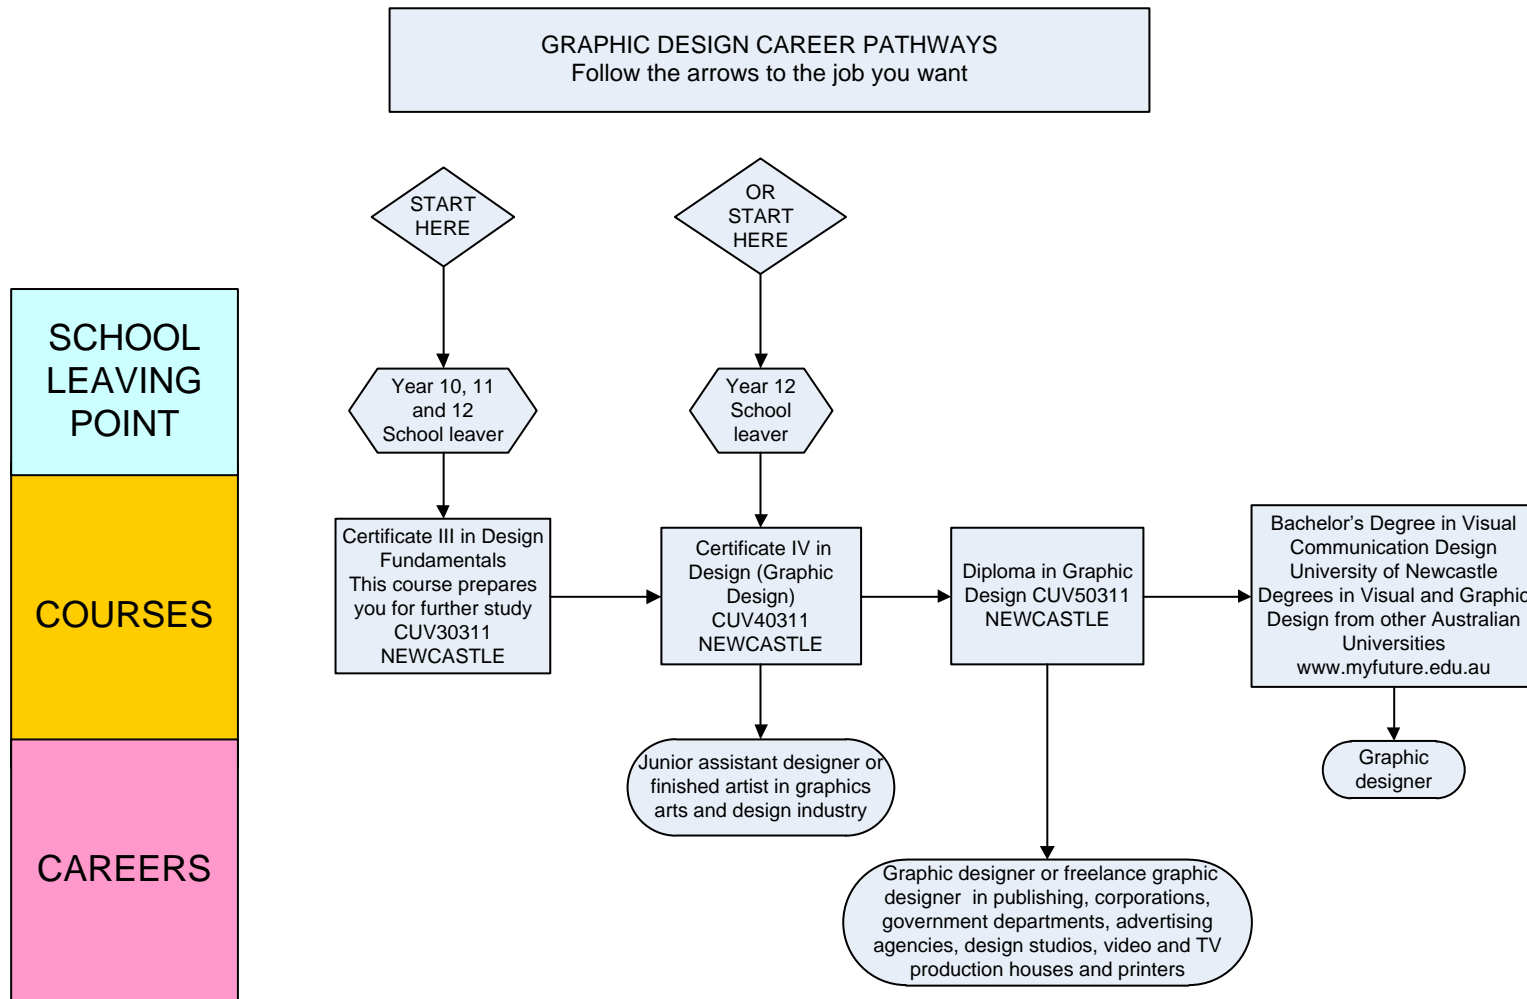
GRAPHIC DESIGN CAREER PATHWAYS
Follow the arrows to the job you want

SCHOOL LEAVING POINT

COURSES

CAREERS

START HERE

OR START HERE

Year 10, 11 and 12 School leaver

Year 12 School leaver

Certificate III in Design Fundamentals
This course prepares you for further study
CUV30311
NEWCASTLE

Certificate IV in Design (Graphic Design)
CUV40311
NEWCASTLE

Diploma in Graphic Design CUV50311
NEWCASTLE

Bachelor's Degree in Visual Communication Design
University of Newcastle
Degrees in Visual and Graphic Design from other Australian Universities
www.myfuture.edu.au

Junior assistant designer or finished artist in graphics arts and design industry

Graphic designer

Graphic designer or freelance graphic designer in publishing, corporations, government departments, advertising agencies, design studios, video and TV production houses and printers